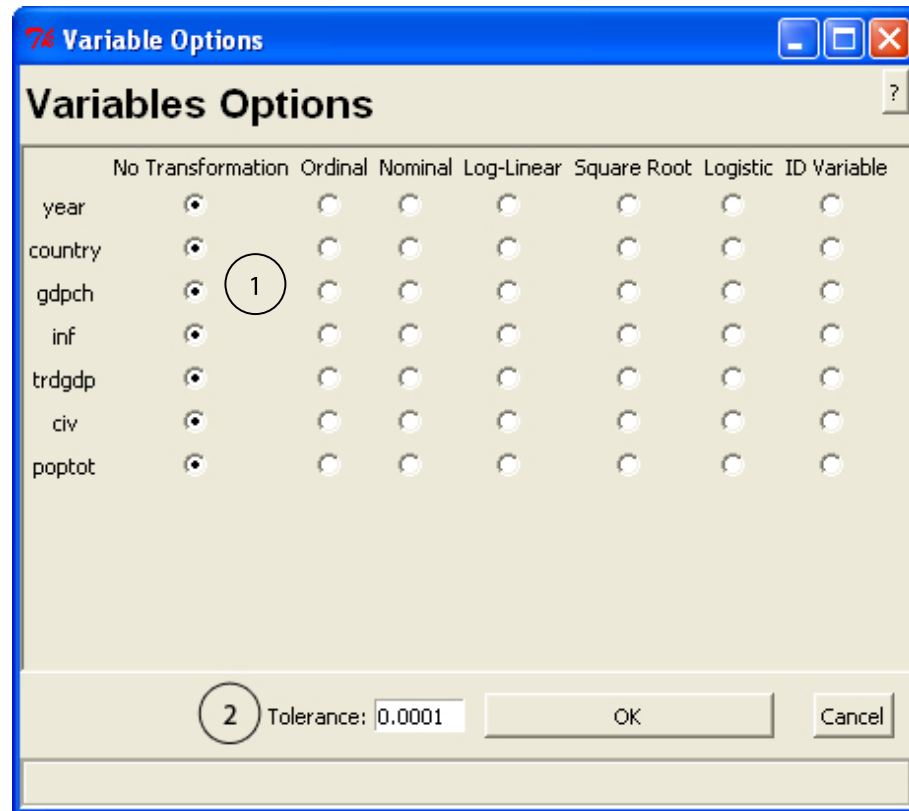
Tk Variable Options

Variables Options

?

|  | No Transformation | Ordinal | Nominal | Log-Linear | Square Root | Logistic | ID Variable |
|---|---|---|---|---|---|---|---|
| year | | | | | | | |
| country | | | | | | | |
| gdpch | | | | | | | |
| inf | | | | | | | |
| trdgdp | | | | | | | |
| civ | | | | | | | |
| poptot | | | | | | | |

1

2 Tolerance: 0.0001 OK Cancel